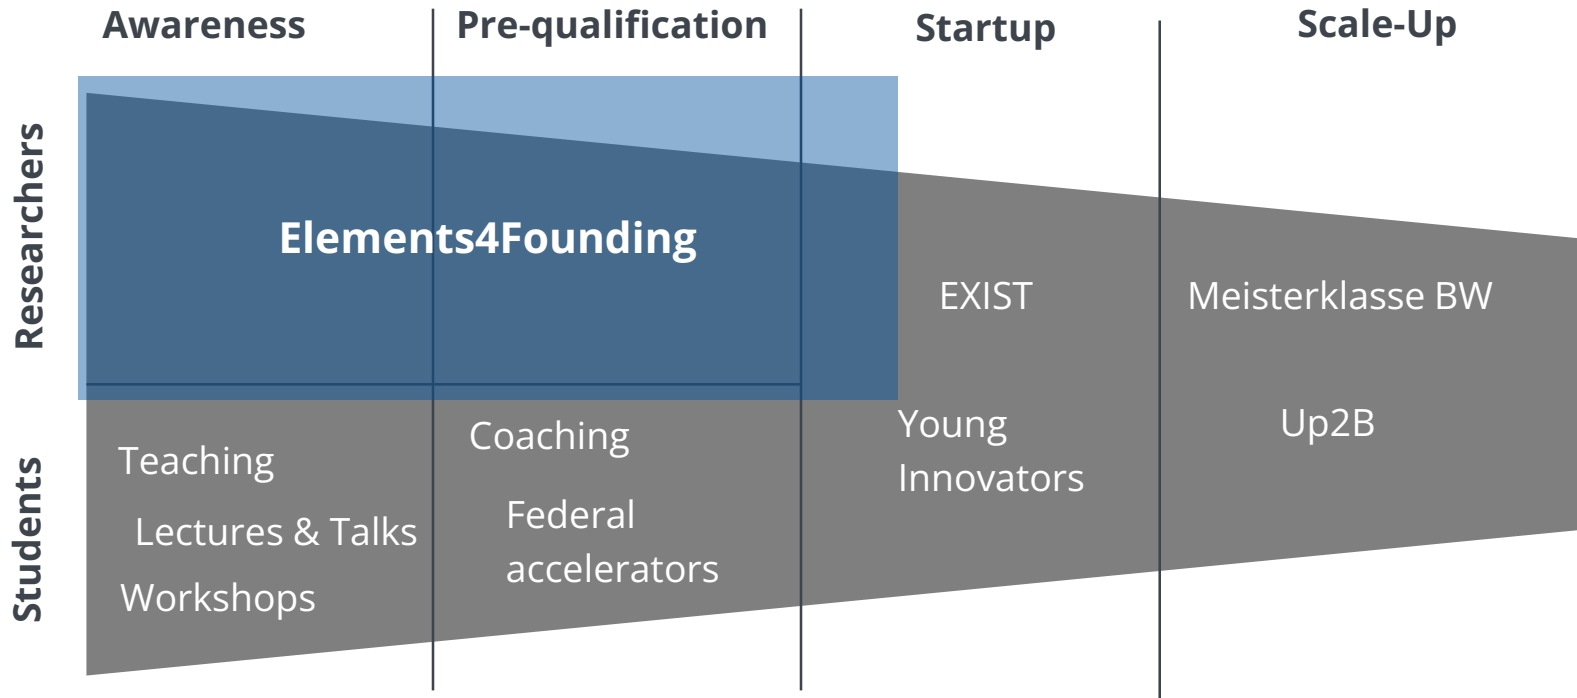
Awareness
Pre-qualification
Startup
Scale-Up

Researchers

Elements4Founding

EXIST

Meisterklasse BW

Students

Teaching

Lectures & Talks

Workshops

Coaching

Federal accelerators

Young Innovators

Up2B